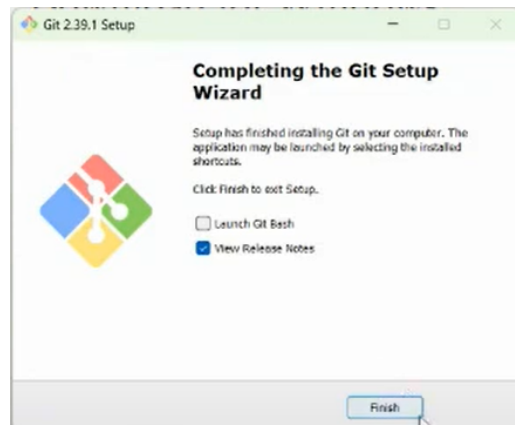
Git 2.39.1 Setup

Completing the Git Setup Wizard

Setup has finished installing Git on your computer. The application may be launched by selecting the installed shortcuts.

Click Finish to exit Setup.

Launch Git Bash

View Release Notes

Finish